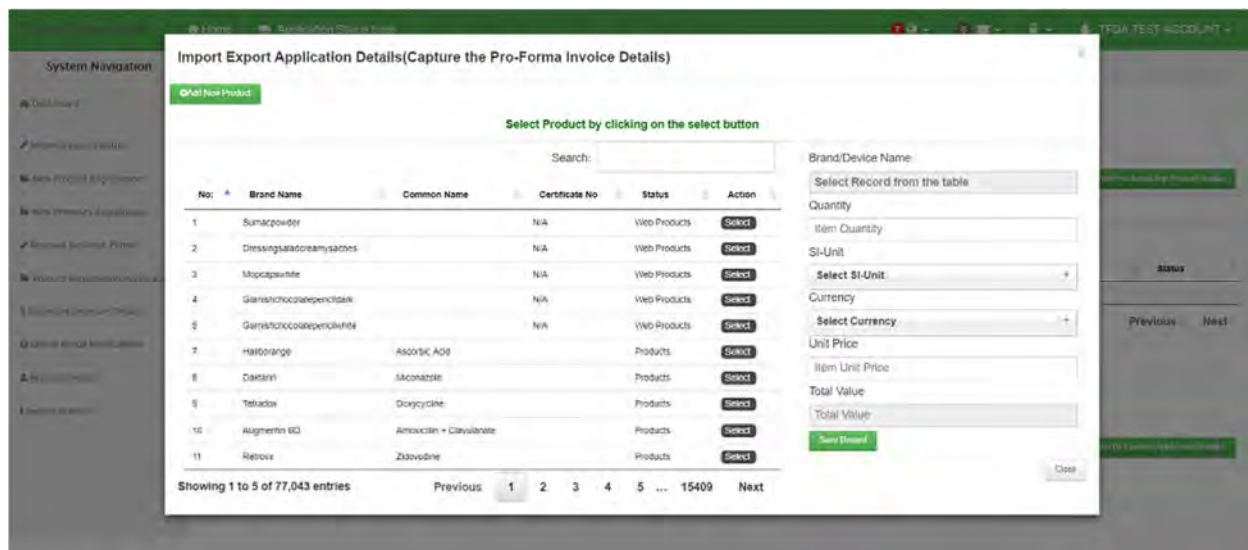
Home Application Dashboard TFDA TEST ACCOUNT

System Navigation

Dashboard

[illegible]

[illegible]

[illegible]

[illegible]

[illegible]

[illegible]

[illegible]

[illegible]

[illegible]

Import Export Application Details(Capture the Pro-Forma Invoice Details)

Add New Product

Select Product by clicking on the select button

Search:

| No: | Brand Name | Common Name | Certificate No | Status | Action |
|---|---|---|---|---|---|
| 1 | Sumacpowder | | N/A | Web Products | Select |
| 2 | Dressingsaladcreamysachets | | N/A | Web Products | Select |
| 3 | Mopcapswhite | | N/A | Web Products | Select |
| 4 | Garnishchocolatepencildark | | N/A | Web Products | Select |
| 5 | Garnishchocolatepencilwhite | | N/A | Web Products | Select |
| 7 | Halborange | Ascorbic Acid | | Products | Select |
| 8 | Daktarin | Miconazole | | Products | Select |
| 9 | Tetradox | Doxycycline | | Products | Select |
| 10 | Augmentin BD | Amoxicilin + Clavulanate | | Products | Select |
| 11 | Retrovir | Zidovudine | | Products | Select |

Showing 1 to 5 of 77,043 entries

Previous 1 2 3 4 5 ... 15409 Next

Brand/Device Name

Select Record from the table

Quantity

Item Quantity

SI-Unit

Select SI-Unit

Currency

Select Currency

Unit Price

Item Unit Price

Total Value

Total Value

Save Record

Close

Status

Previous Next